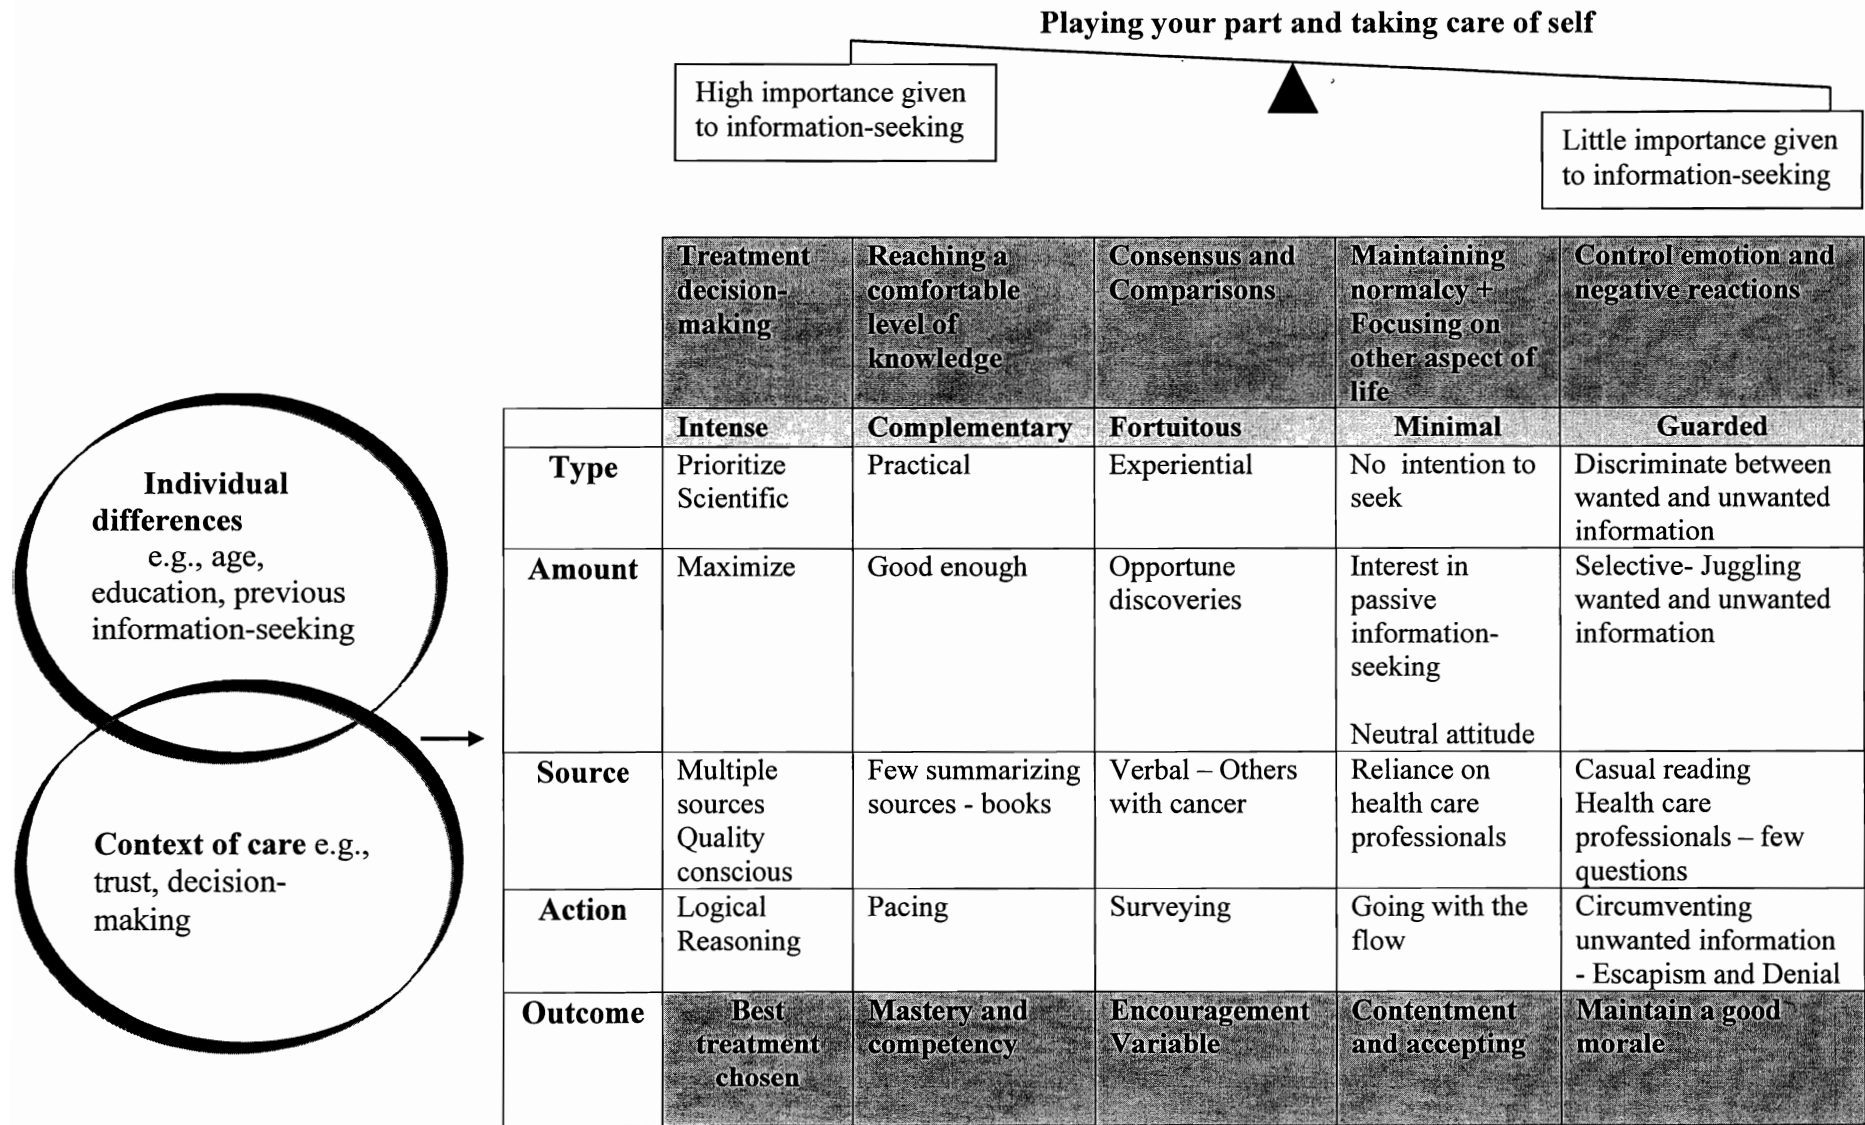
Playing your part and taking care of self

High importance given to information-seeking

Little importance given to information-seeking

Individual differences e.g., age, education, previous information-seeking

Context of care e.g., trust, decision-making

| | Treatment decision-making | Reaching a comfortable level of knowledge | Consensus and Comparisons | Maintaining normalcy + Focusing on other aspect of life | Control emotion and negative reactions |
|---|---|---|---|---|---|
| | Intense | Complementary | Fortuitous | Minimal | Guarded |
| Type | Prioritize Scientific | Practical | Experiential | No intention to seek | Discriminate between wanted and unwanted information |
| Amount | Maximize | Good enough | Opportune discoveries | Interest in passive information-seeking<br><br>Neutral attitude | Selective- Juggling wanted and unwanted information |
| Source | Multiple sources Quality conscious | Few summarizing sources - books | Verbal – Others with cancer | Reliance on health care professionals | Casual reading Health care professionals – few questions |
| Action | Logical Reasoning | Pacing | Surveying | Going with the flow | Circumventing unwanted information - Escapism and Denial |
| Outcome | Best treatment chosen | Mastery and competency | Encouragement Variable | Contentment and accepting | Maintain a good morale |